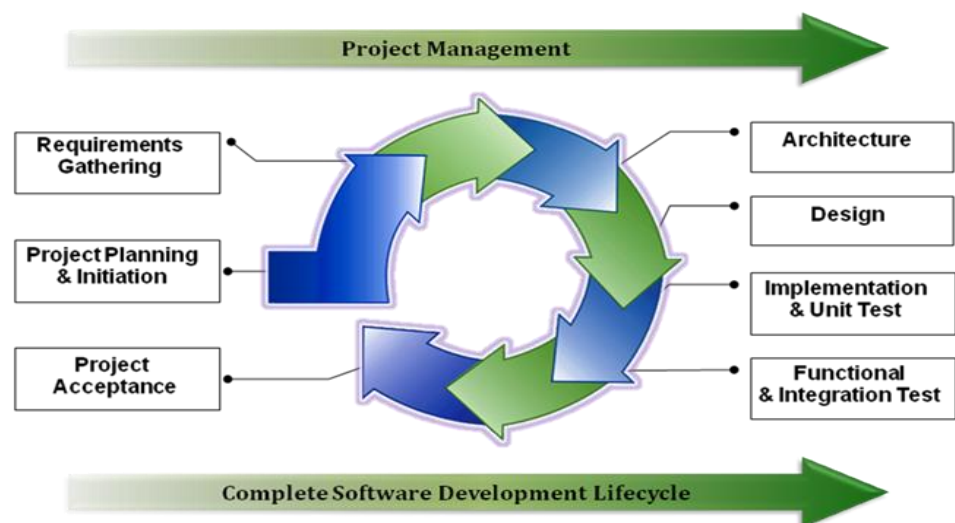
Project Management

Requirements Gathering

Project Planning & Initiation

Project Acceptance

Architecture

Design

Implementation & Unit Test

Functional & Integration Test

Complete Software Development Lifecycle